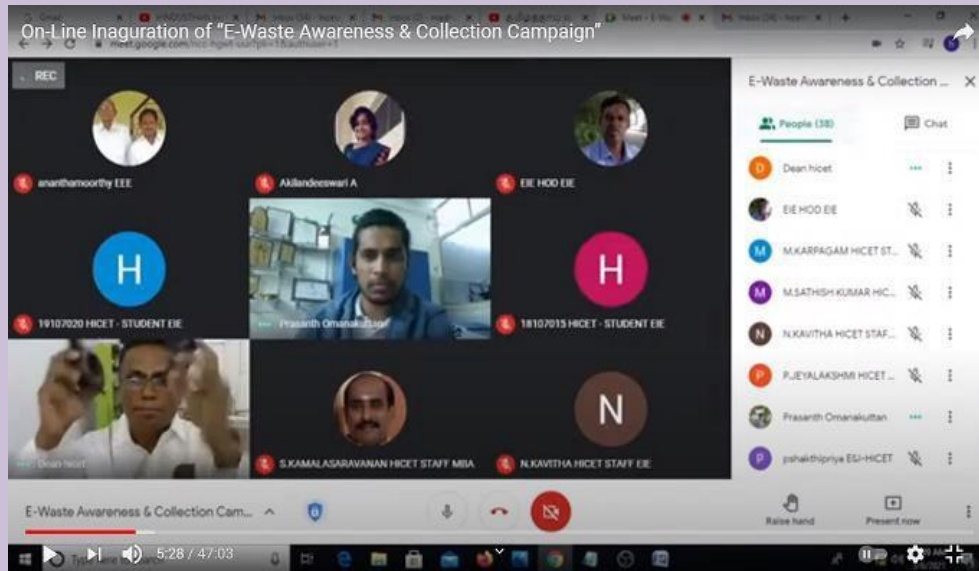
On-Line Inaguration of "E-Waste Awareness & Collection Campaign"

REC

ananthamoorthy EEE

Akilandeeswari A

EIE HOD EIE

H

19107020 HICET - STUDENT EIE

Prasanth Omanakuttan

H

18107015 HICET - STUDENT EIE

Dean hicet

S.KAMALASARAVANAN HICET STAFF MBA

N

N.KAVITHA HICET STAFF EIE

E-Waste Awareness & Collection Cam...

People (38)

Chat

D Dean hicet

EIE HOD EIE

M M.KARPAGAM HICET ST...

M M.SATHISH KUMAR HIC...

N N.KAVITHA HICET STAF...

P P.JEYALAKSHMI HICET...

Prasanth Omanakuttan

P pshakthipriya EEI-HICET

E-Waste Awareness & Collection Cam...

Raise hand

Present now

5:28 / 47:03